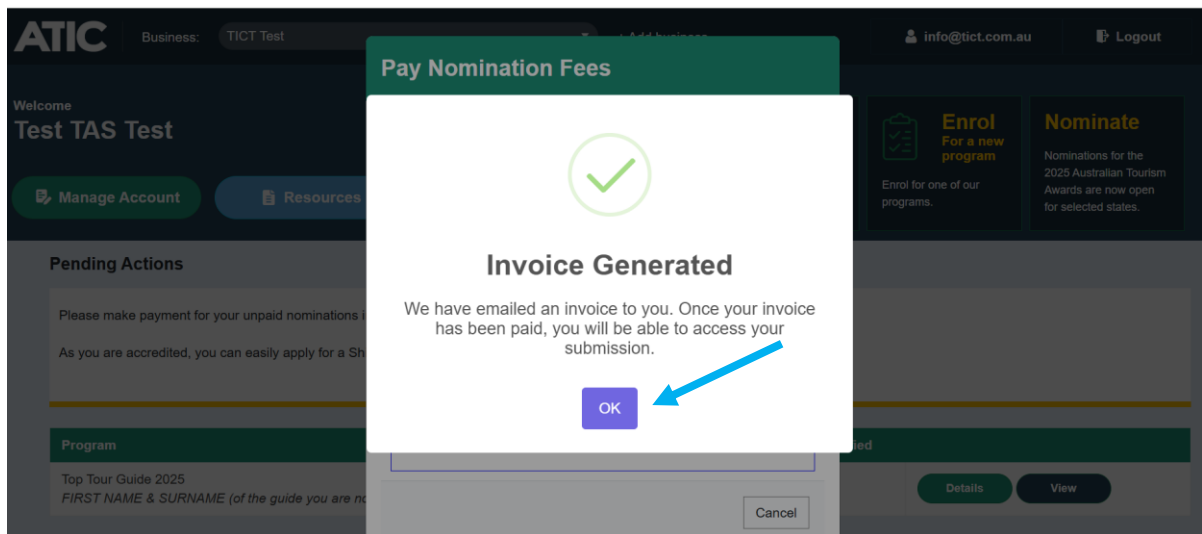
ATIC

Business: TICT Test

+ Add business

info@tict.com.au

Logout

Welcome

Test TAS Test

Manage Account

Resources

Pay Nomination Fees

Enrol

For a new program

Enrol for one of our programs.

Nominate

Nominations for the 2025 Australian Tourism Awards are now open for selected states.

Pending Actions

Please make payment for your unpaid nominations i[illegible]

As you are accredited, you can easily apply for a Sh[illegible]

Invoice Generated

We have emailed an invoice to you. Once your invoice has been paid, you will be able to access your submission.

OK

Program

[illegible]ied

Top Tour Guide 2025

FIRST NAME & SURNAME (of the guide you are no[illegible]

Details

View

Cancel